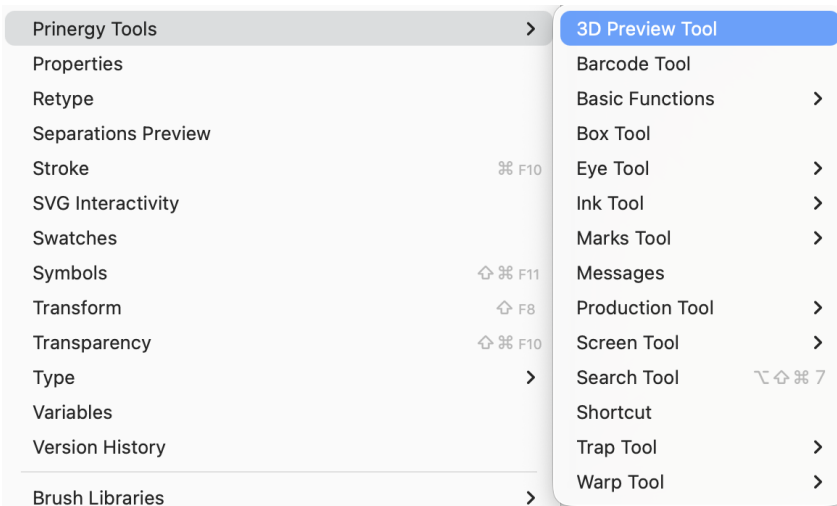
Prinergy Tools >
Properties
Retype
Separations Preview
Stroke ⌘ F10
SVG Interactivity
Swatches
Symbols ⇧ ⌘ F11
Transform ⇧ F8
Transparency ⇧ ⌘ F10
Type >
Variables
Version History
Brush Libraries >

3D Preview Tool
Barcode Tool
Basic Functions >
Box Tool
Eye Tool >
Ink Tool >
Marks Tool >
Messages
Production Tool >
Screen Tool >
Search Tool ⌥ ⇧ ⌘ 7
Shortcut
Trap Tool >
Warp Tool >